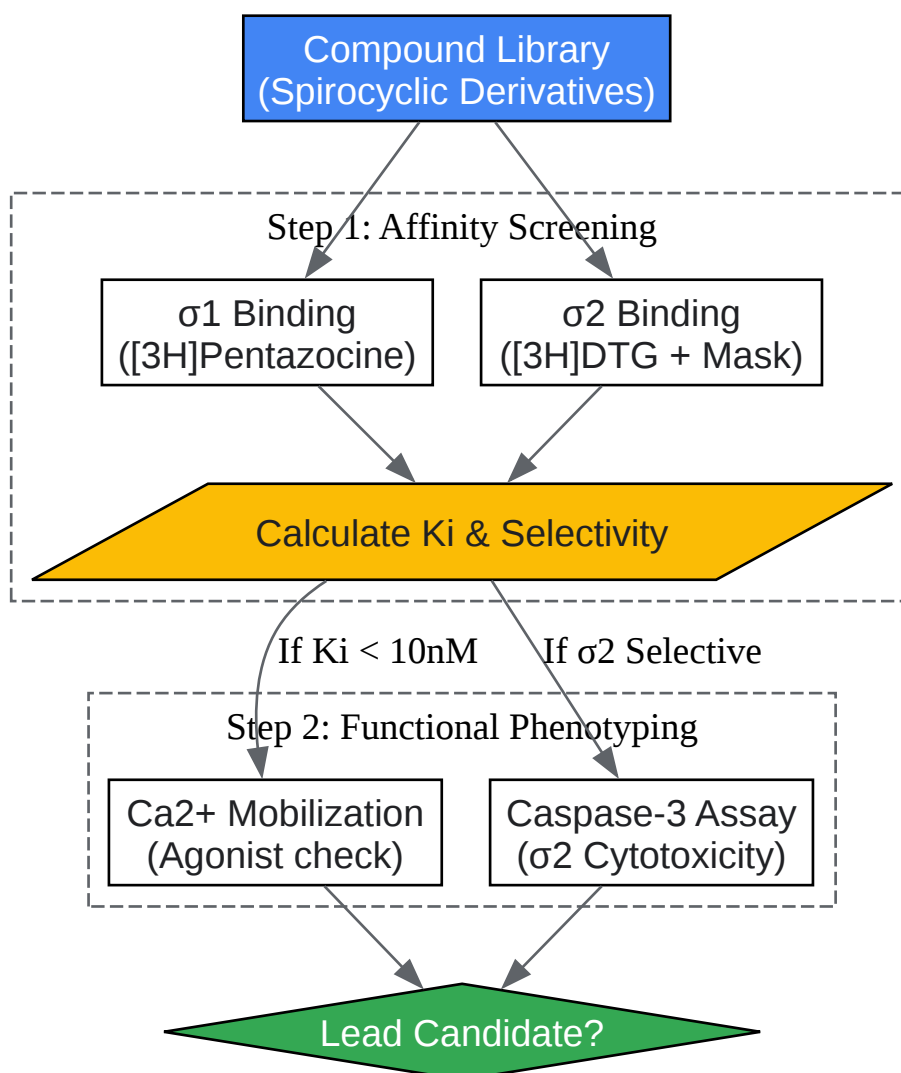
Compound Library
(Spirocyclic Derivatives)

Step 1: Affinity Screening

σ1 Binding
([3H]Pentazocine)

σ2 Binding
([3H]DTG + Mask)

Calculate Ki & Selectivity

If Ki < 10nM

If σ2 Selective

Step 2: Functional Phenotyping

Ca2+ Mobilization
(Agonist check)

Caspase-3 Assay
(σ2 Cytotoxicity)

Lead Candidate?